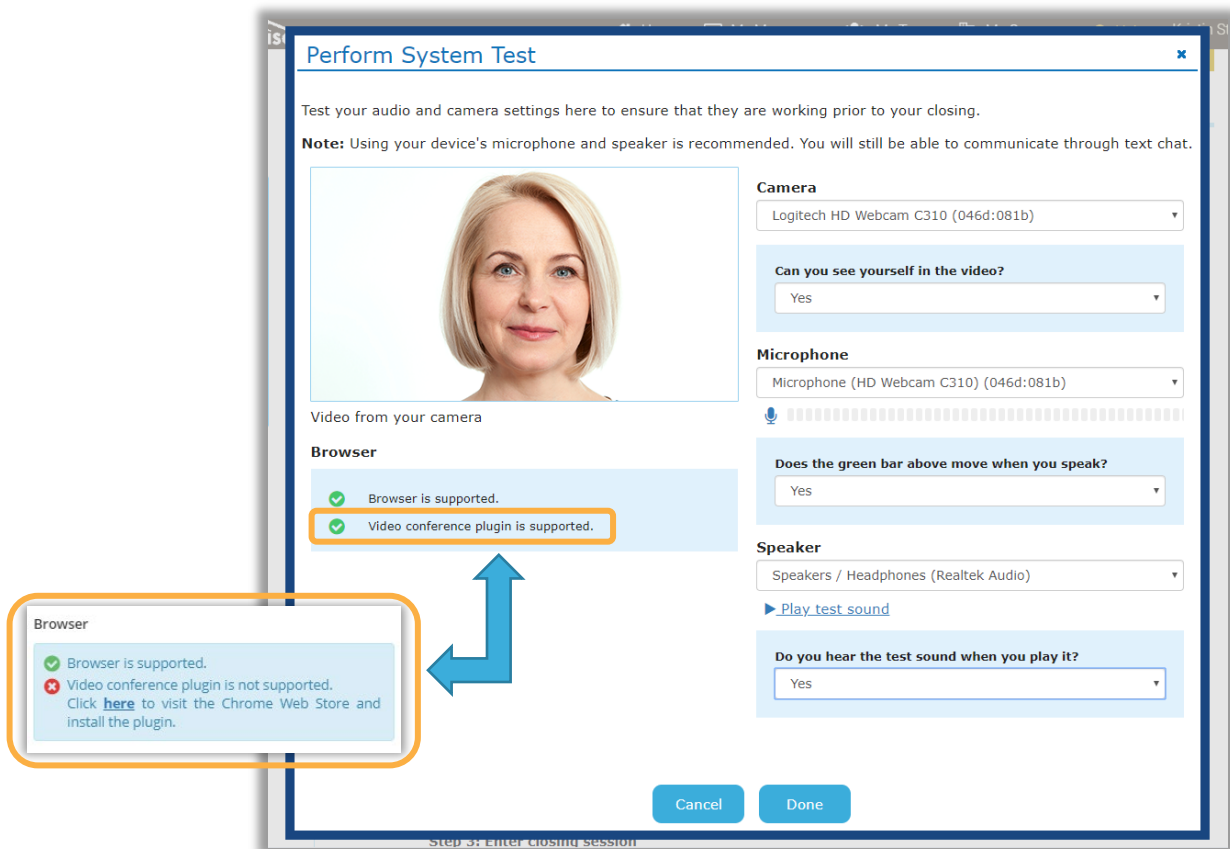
Perform System Test

×

Test your audio and camera settings here to ensure that they are working prior to your closing.

**Note:** Using your device's microphone and speaker is recommended. You will still be able to communicate through text chat.

Video from your camera

Browser

Browser is supported.

Video conference plugin is supported.

Camera

Logitech HD Webcam C310 (046d:081b)

Can you see yourself in the video?

Yes

Microphone

Microphone (HD Webcam C310) (046d:081b)

Does the green bar above move when you speak?

Yes

Speaker

Speakers / Headphones (Realtek Audio)

▶ Play test sound

Do you hear the test sound when you play it?

Yes

Cancel

Done

Browser

Browser is supported.

Video conference plugin is not supported. Click **here** to visit the Chrome Web Store and install the plugin.

Step 3: Enter closing session